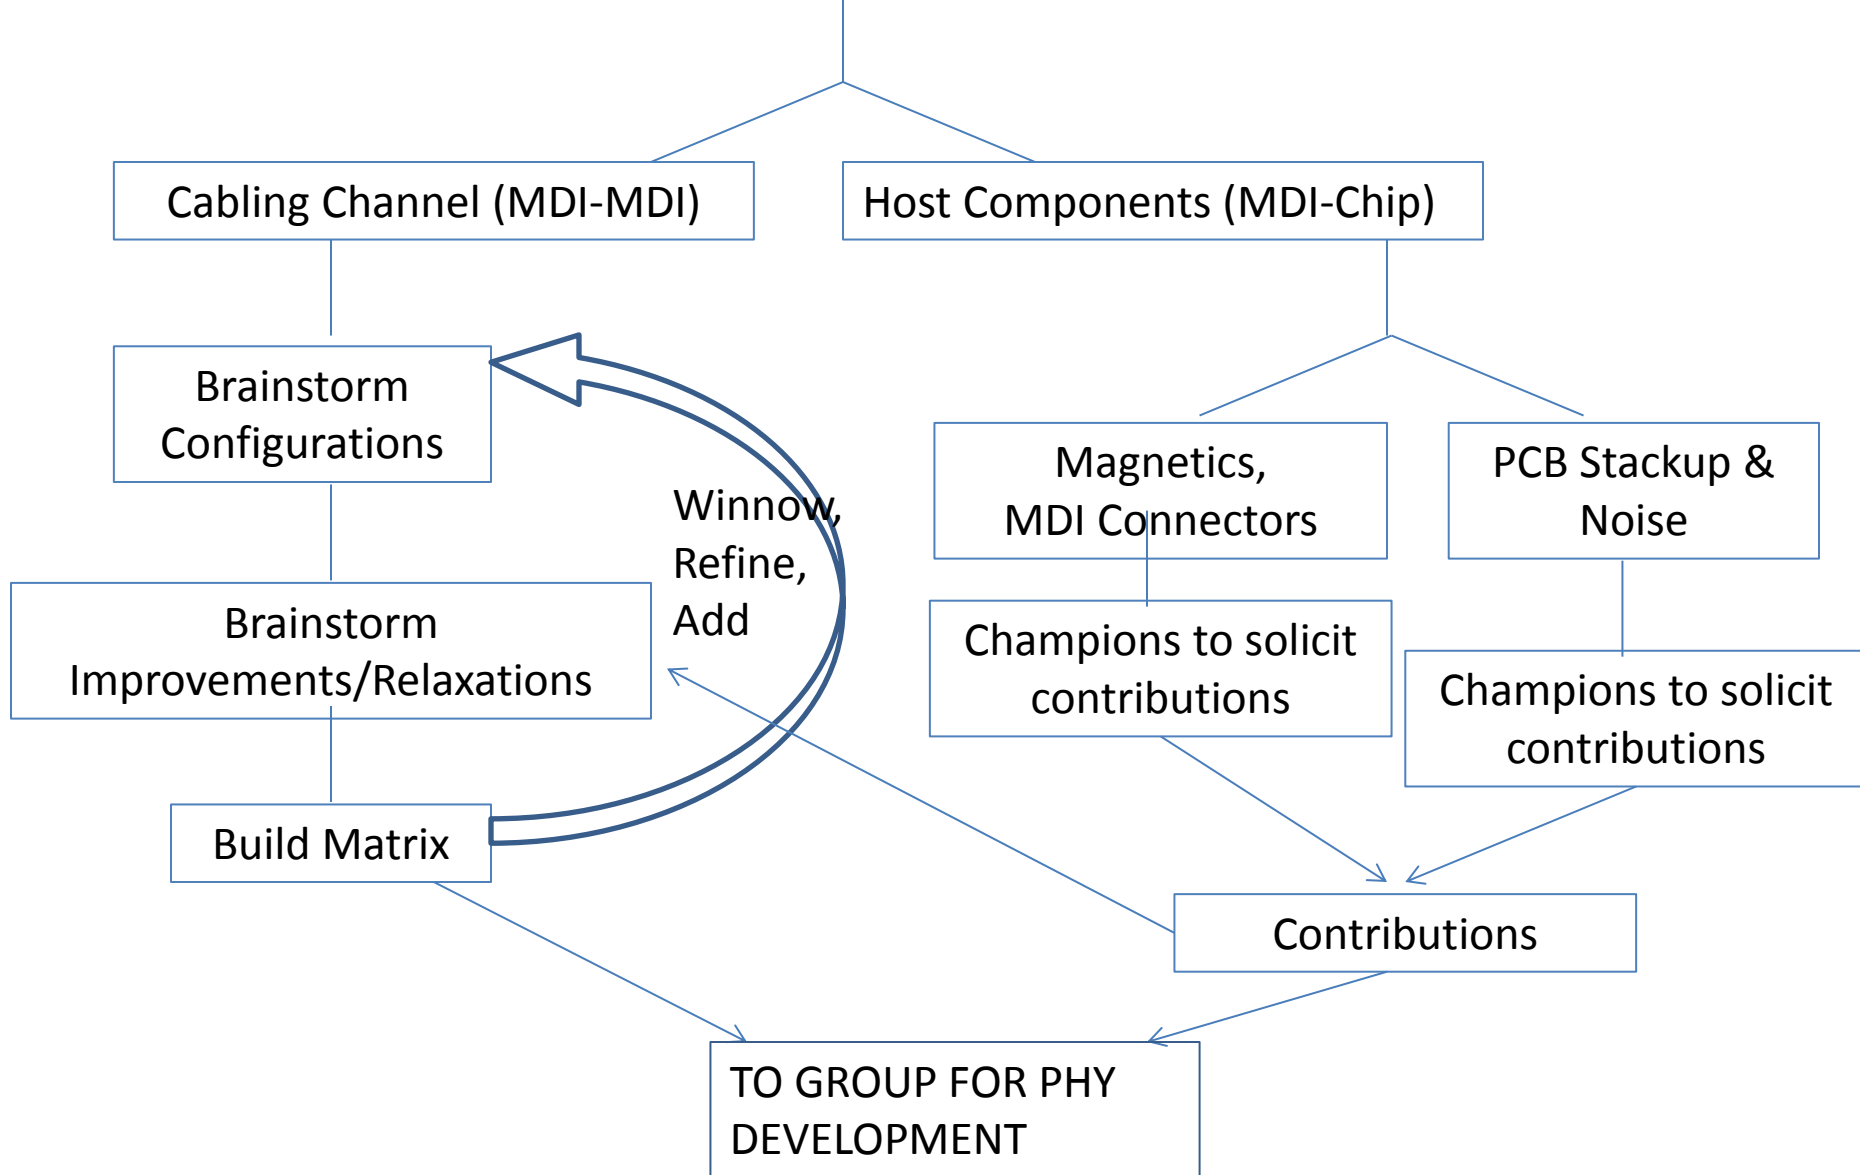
Cabling Channel (MDI-MDI)

Host Components (MDI-Chip)

Brainstorm Configurations

Winnow, Refine, Add

Magnetics, MDI Connectors

PCB Stackup & Noise

Brainstorm Improvements/Relaxations

Champions to solicit contributions

Champions to solicit contributions

Build Matrix

Contributions

TO GROUP FOR PHY DEVELOPMENT